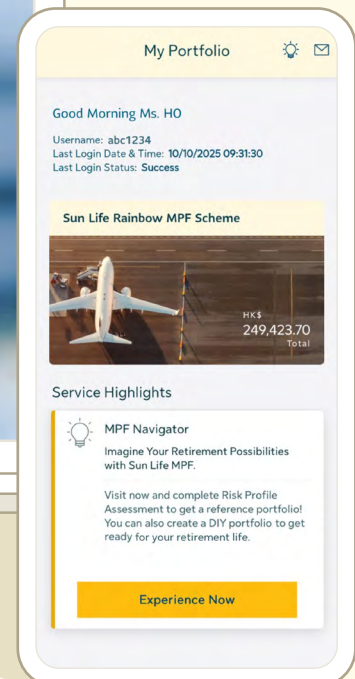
My Portfolio

Good Morning Ms. HO

Username: abc1234
Last Login Date & Time: 10/10/2025 09:31:30
Last Login Status: Success

Sun Life Rainbow MPF Scheme

HK$
249,423.70
Total

Service Highlights

MPF Navigator

Imagine Your Retirement Possibilities with Sun Life MPF.

Visit now and complete Risk Profile Assessment to get a reference portfolio! You can also create a DIY portfolio to get ready for your retirement life.

Experience Now